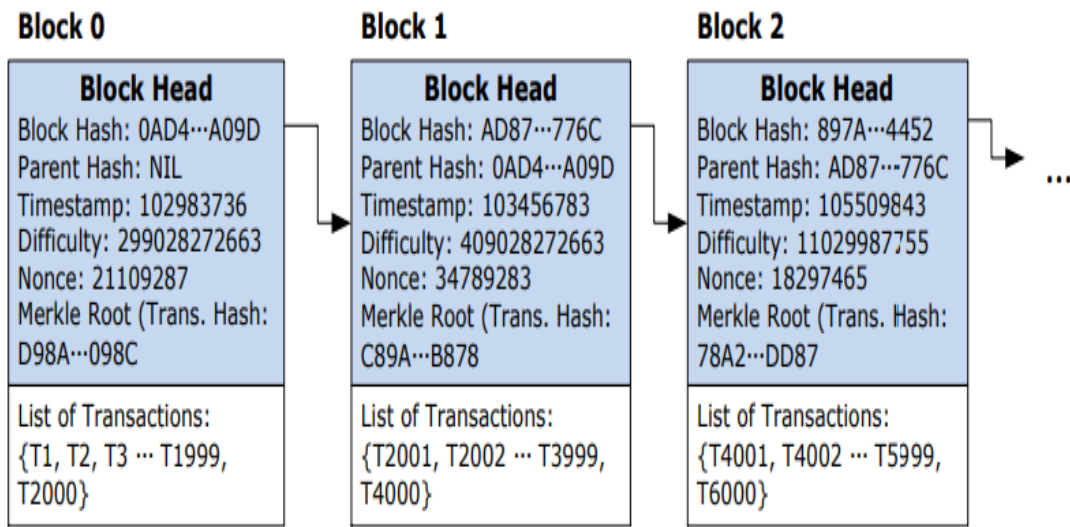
Block 0

Block Head
Block Hash: 0AD4···A09D
Parent Hash: NIL
Timestamp: 102983736
Difficulty: 299028272663
Nonce: 21109287
Merkle Root (Trans. Hash: D98A···098C

List of Transactions: {T1, T2, T3 ··· T1999, T2000}

Block 1

Block Head
Block Hash: AD87···776C
Parent Hash: 0AD4···A09D
Timestamp: 103456783
Difficulty: 409028272663
Nonce: 34789283
Merkle Root (Trans. Hash: C89A···B878

List of Transactions: {T2001, T2002 ··· T3999, T4000}

Block 2

Block Head
Block Hash: 897A···4452
Parent Hash: AD87···776C
Timestamp: 105509843
Difficulty: 11029987755
Nonce: 18297465
Merkle Root (Trans. Hash: 78A2···DD87

List of Transactions: {T4001, T4002 ··· T5999, T6000}

...